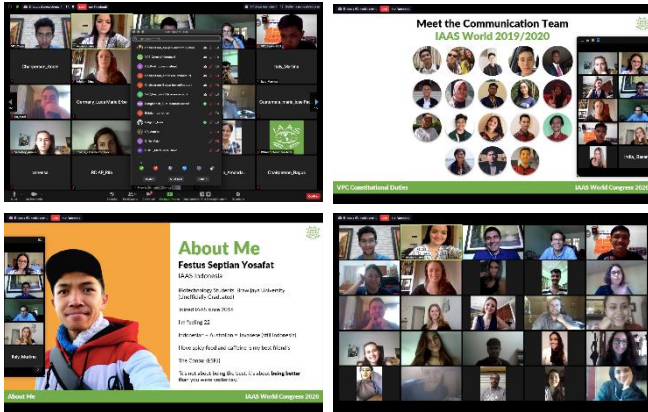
Meet the Communication Team
IAAS World 2019/2020

VPC Constitutional Duties

IAAS World Congress 2020

About Me
Festus Septian Yosafat
IAAS Indonesia

Biotechnology Student, Brawijaya University (Unofficially Graduated)

Joined IAAS since 2018

I'm fucking 22

Indonesian – Australian – Javanese (still Indonesian)

I love spicy food and caffeine's my best friends

The Creator (ESFP)

"It's not about being the best, it's about being better than you were yesterday."

About Me

IAAS World Congress 2020

Chairperson_Galen

Germany_Luca Maria Elser

Guatemala_maria_jose Ren

Huts_Sharine

Chairperson_Bryan